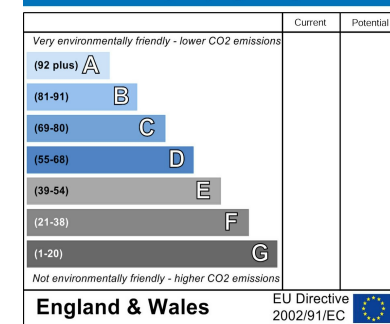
| | Current | Potential |
|---|---|---|
| Very environmentally friendly - lower CO2 emissions | | |
| (92 plus) A | | |
| (81-91) B | | |
| (69-80) C | | |
| (55-68) D | | |
| (39-54) E | | |
| (21-38) F | | |
| (1-20) G | | |
| Not environmentally friendly - higher CO2 emissions | | |

England & Wales

EU Directive 2002/91/EC